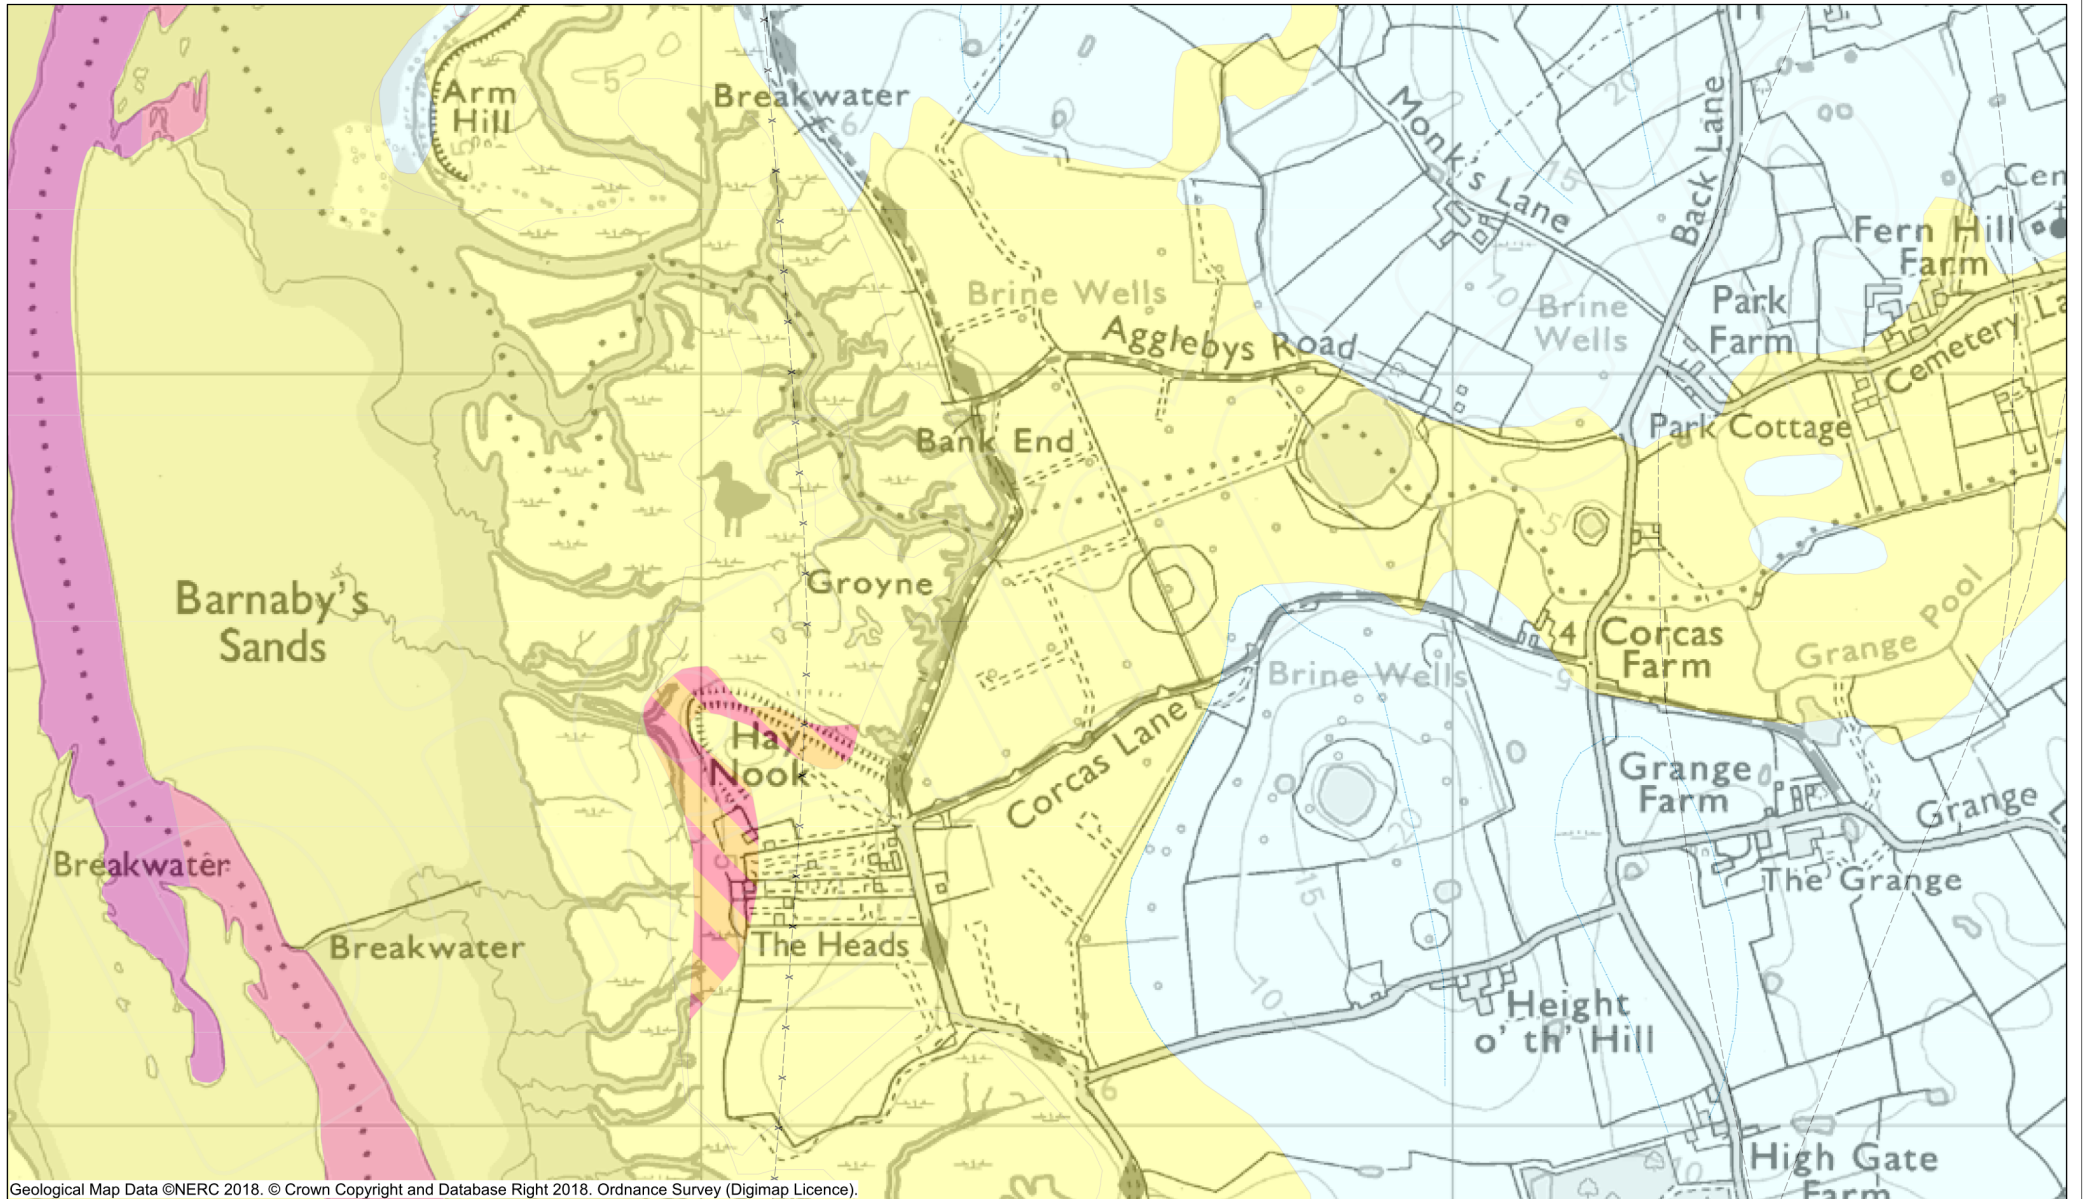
Arm Hill

Breakwater

Monk's Lane

Back Lane

Cen

Fern Hill Farm

Brine Wells

Agglebys Road

Brine Wells

Park Farm

Cemetery La

Park Cottage

Bank End

Groyne

Barnaby's Sands

Corcas Farm

4

Grange Pool

Brine Wells

Hay Nook

Corcas Lane

Grange Farm

Grange

The Grange

Breakwater

Breakwater

The Heads

Height o' th' Hill

High Gate Farm

5
6
20
15
10
5
9
20
15
10
6
10

Geological Map Data ©NERC 2018. © Crown Copyright and Database Right 2018. Ordnance Survey (Digimap Licence).